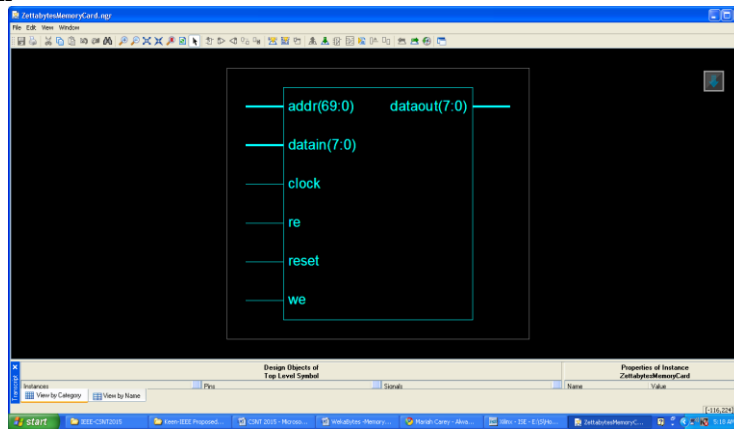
ZettabytesMemoryCard.ngr

File Edit View Window

addr(69:0)
dataout(7:0)
datain(7:0)
clock
re
reset
we

Design Objects of Top Level Symbol

Properties of Instance ZettabytesMemoryCard

Instances
Pins
Signals
Name
Value

View by Category
View by Name

(-116,224)

start
IEEE-CSNT2015
Xeem-IEEE Proposed...
CSNT 2015 - Micros...
WekaBytes -Memory...
Mariah Carey - Alwa...
Xilinx - ISE - E:\ISE\Xo...
ZettabytesMemoryC...
5:16 AM